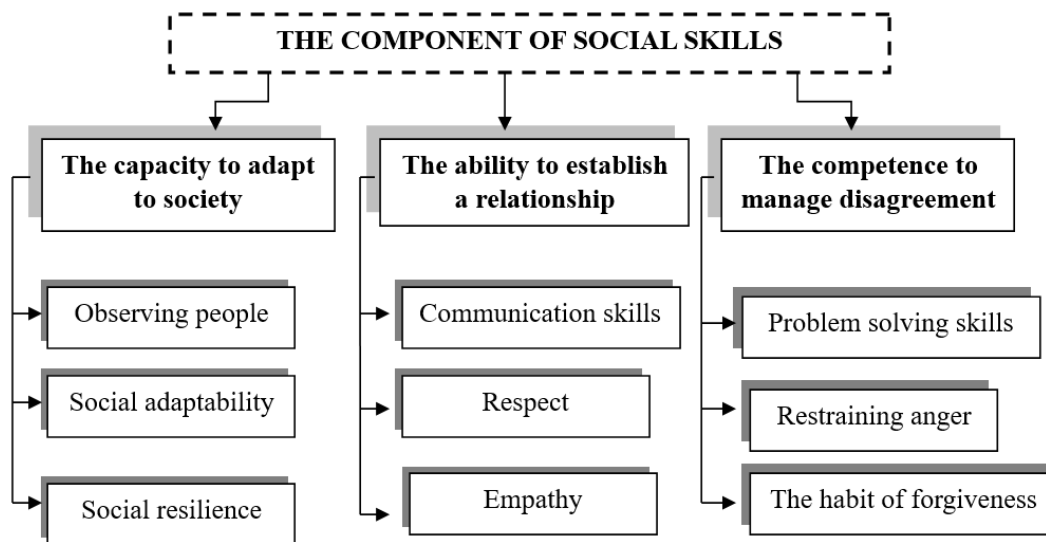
THE COMPONENT OF SOCIAL SKILLS

The capacity to adapt to society

Observing people

Social adaptability

Social resilience

The ability to establish a relationship

Communication skills

Respect

Empathy

The competence to manage disagreement

Problem solving skills

Restraining anger

The habit of forgiveness